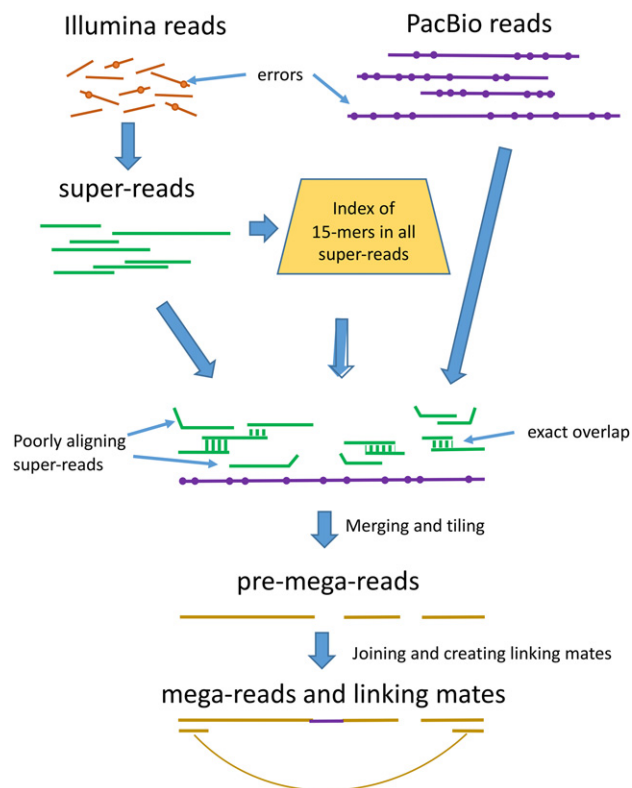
Illumina reads

PacBio reads

errors

super-reads

Index of 15-mers in all super-reads

Poorly aligning super-reads

exact overlap

Merging and tiling

pre-mega-reads

Joining and creating linking mates

mega-reads and linking mates